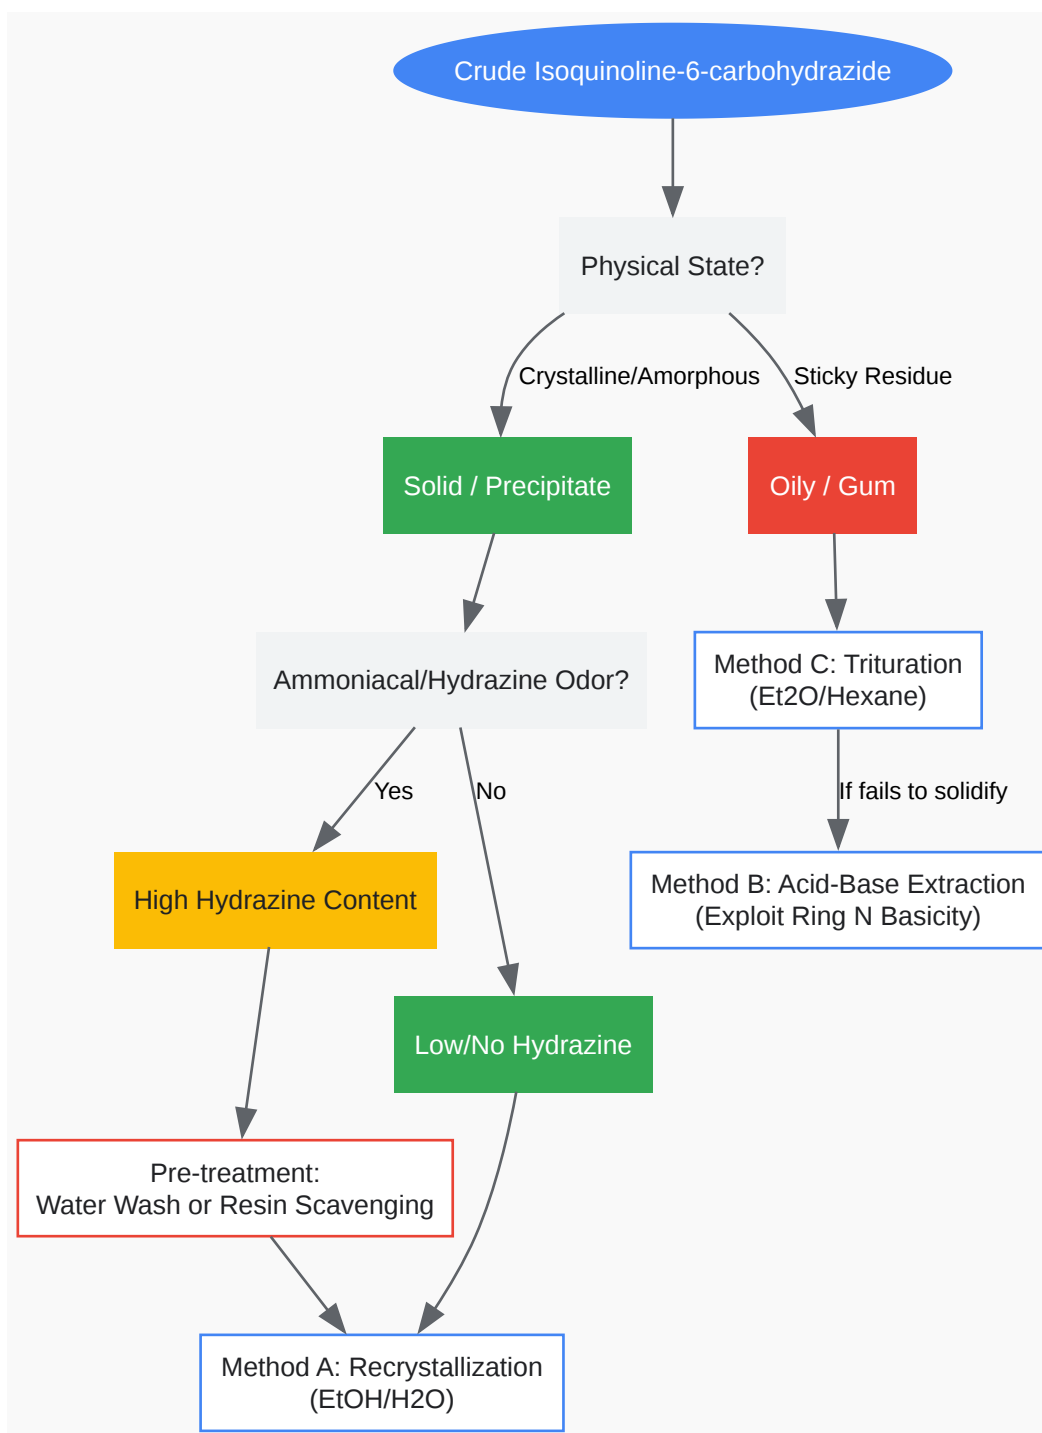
Crude Isoquinoline-6-carbohydrazide

Physical State?

Crystalline/Amorphous

Sticky Residue

Solid / Precipitate

Oily / Gum

Ammoniacal/Hydrazine Odor?

Method C: Trituration (Et2O/Hexane)

Yes

No

If fails to solidify

High Hydrazine Content

Method B: Acid-Base Extraction (Exploit Ring N Basicity)

Low/No Hydrazine

Pre-treatment: Water Wash or Resin Scavenging

Method A: Recrystallization (EtOH/H2O)